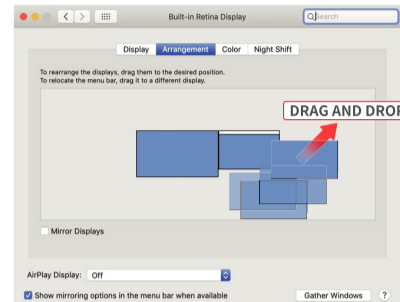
Built-in Retina Display

Search

Display Arrangement Color Night Shift

To rearrange the displays, drag them to the desired position.
To relocate the menu bar, drag it to a different display.

DRAG AND DROP

Mirror Displays

AirPlay Display: Off

Show mirroring options in the menu bar when available

Gather Windows

?